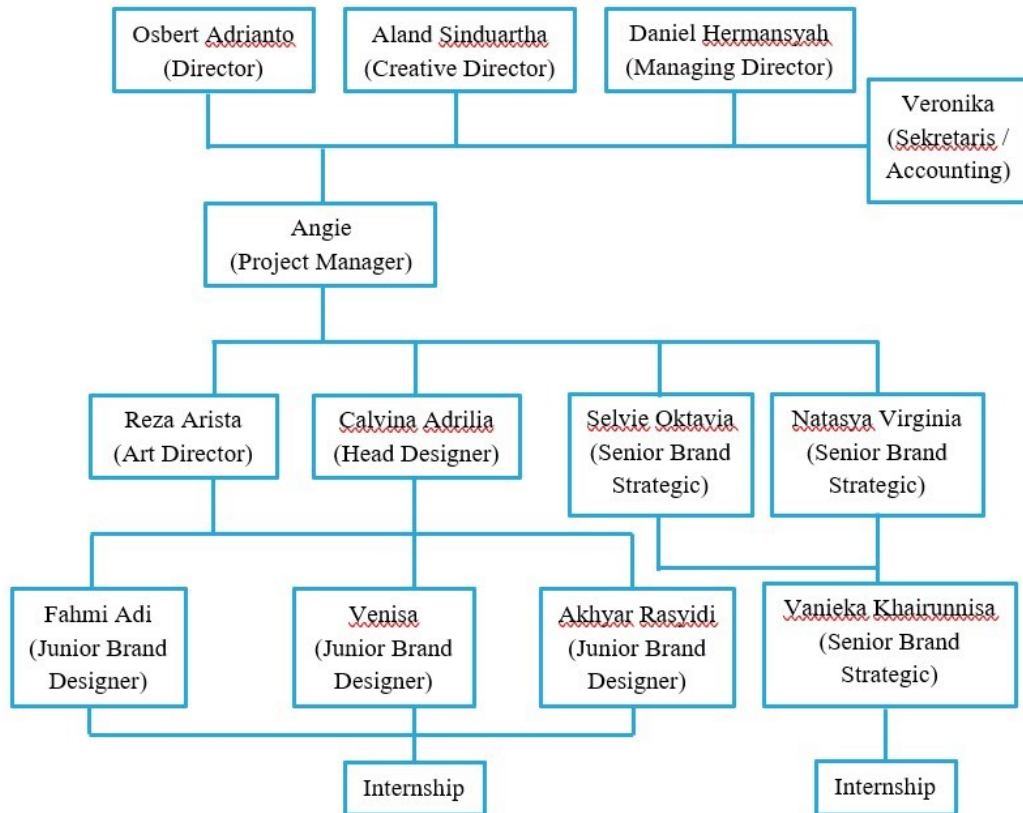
Osbert Adrianto (Director)

Aland Sinduartha (Creative Director)

Daniel Hermansyah (Managing Director)

Veronika (Sekretaris / Accounting)

Angie (Project Manager)

Reza Arista (Art Director)

Calvina Adrilia (Head Designer)

Selvie Oktavia (Senior Brand Strategic)

Natasya Virginia (Senior Brand Strategic)

Fahmi Adi (Junior Brand Designer)

Venisa (Junior Brand Designer)

Akhyar Rasyidi (Junior Brand Designer)

Vanieka Khairunnisa (Senior Brand Strategic)

Internship

Internship